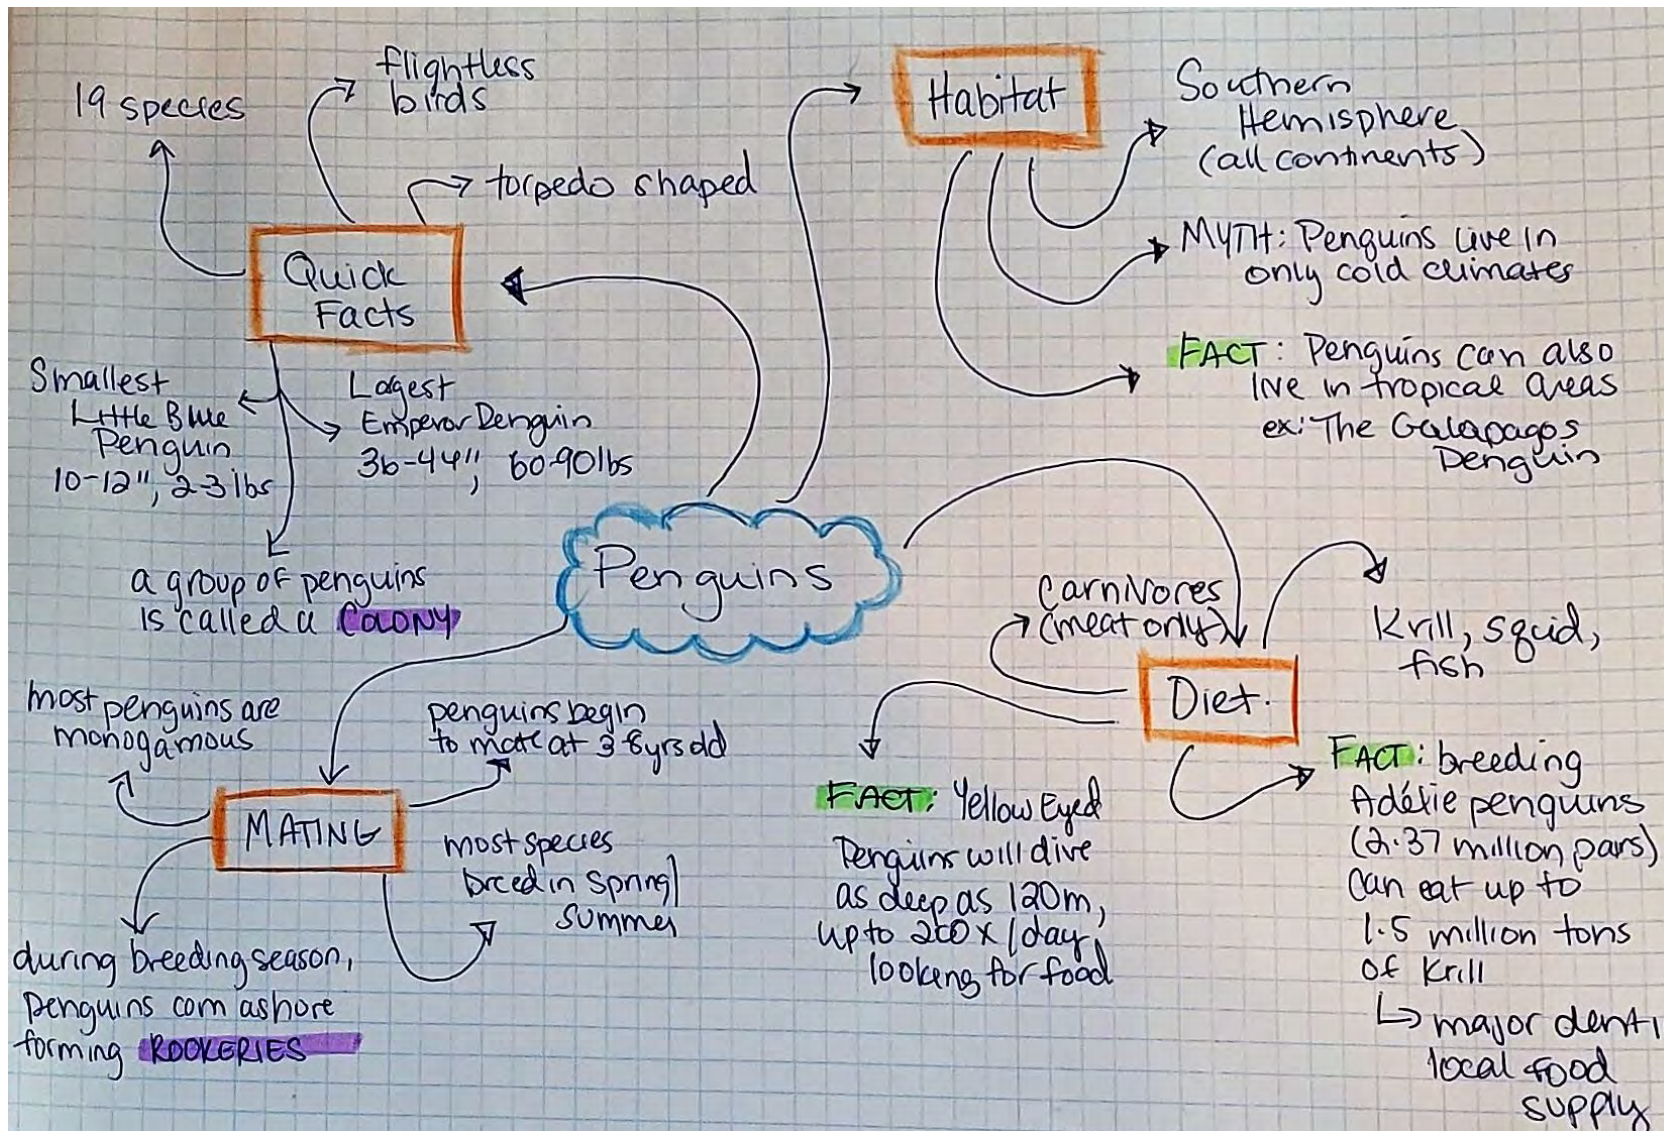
Penguins

Quick Facts

19 species

flightless birds

torpedo shaped

Smallest Little Blue Penguin 10-12", 2-3 lbs

Lagest Emperor Penguin 36-44", 60-90lbs

a group of penguins is called a COLONY

Habitat

Southern Hemisphere (all continents)

MYTH: Penguins live in only cold climates

FACT: Penguins can also live in tropical areas ex: The Galapagos Penguin

MATING

most penguins are monogamous

penguins begin to mate at 3-8yrs old

most species breed in Spring/Summer

during breeding season, penguins com ashore forming ROOKERIES

Diet.

Carnivores (meat only)

Krill, squid, fish

FACT: Yellow Eyed Penguins will dive as deep as 120m, up to 200x/day looking for food

FACT: breeding Adélie penguins (2.37 million pairs) can eat up to 1.5 million tons of Krill

↳ major dent i local food supply